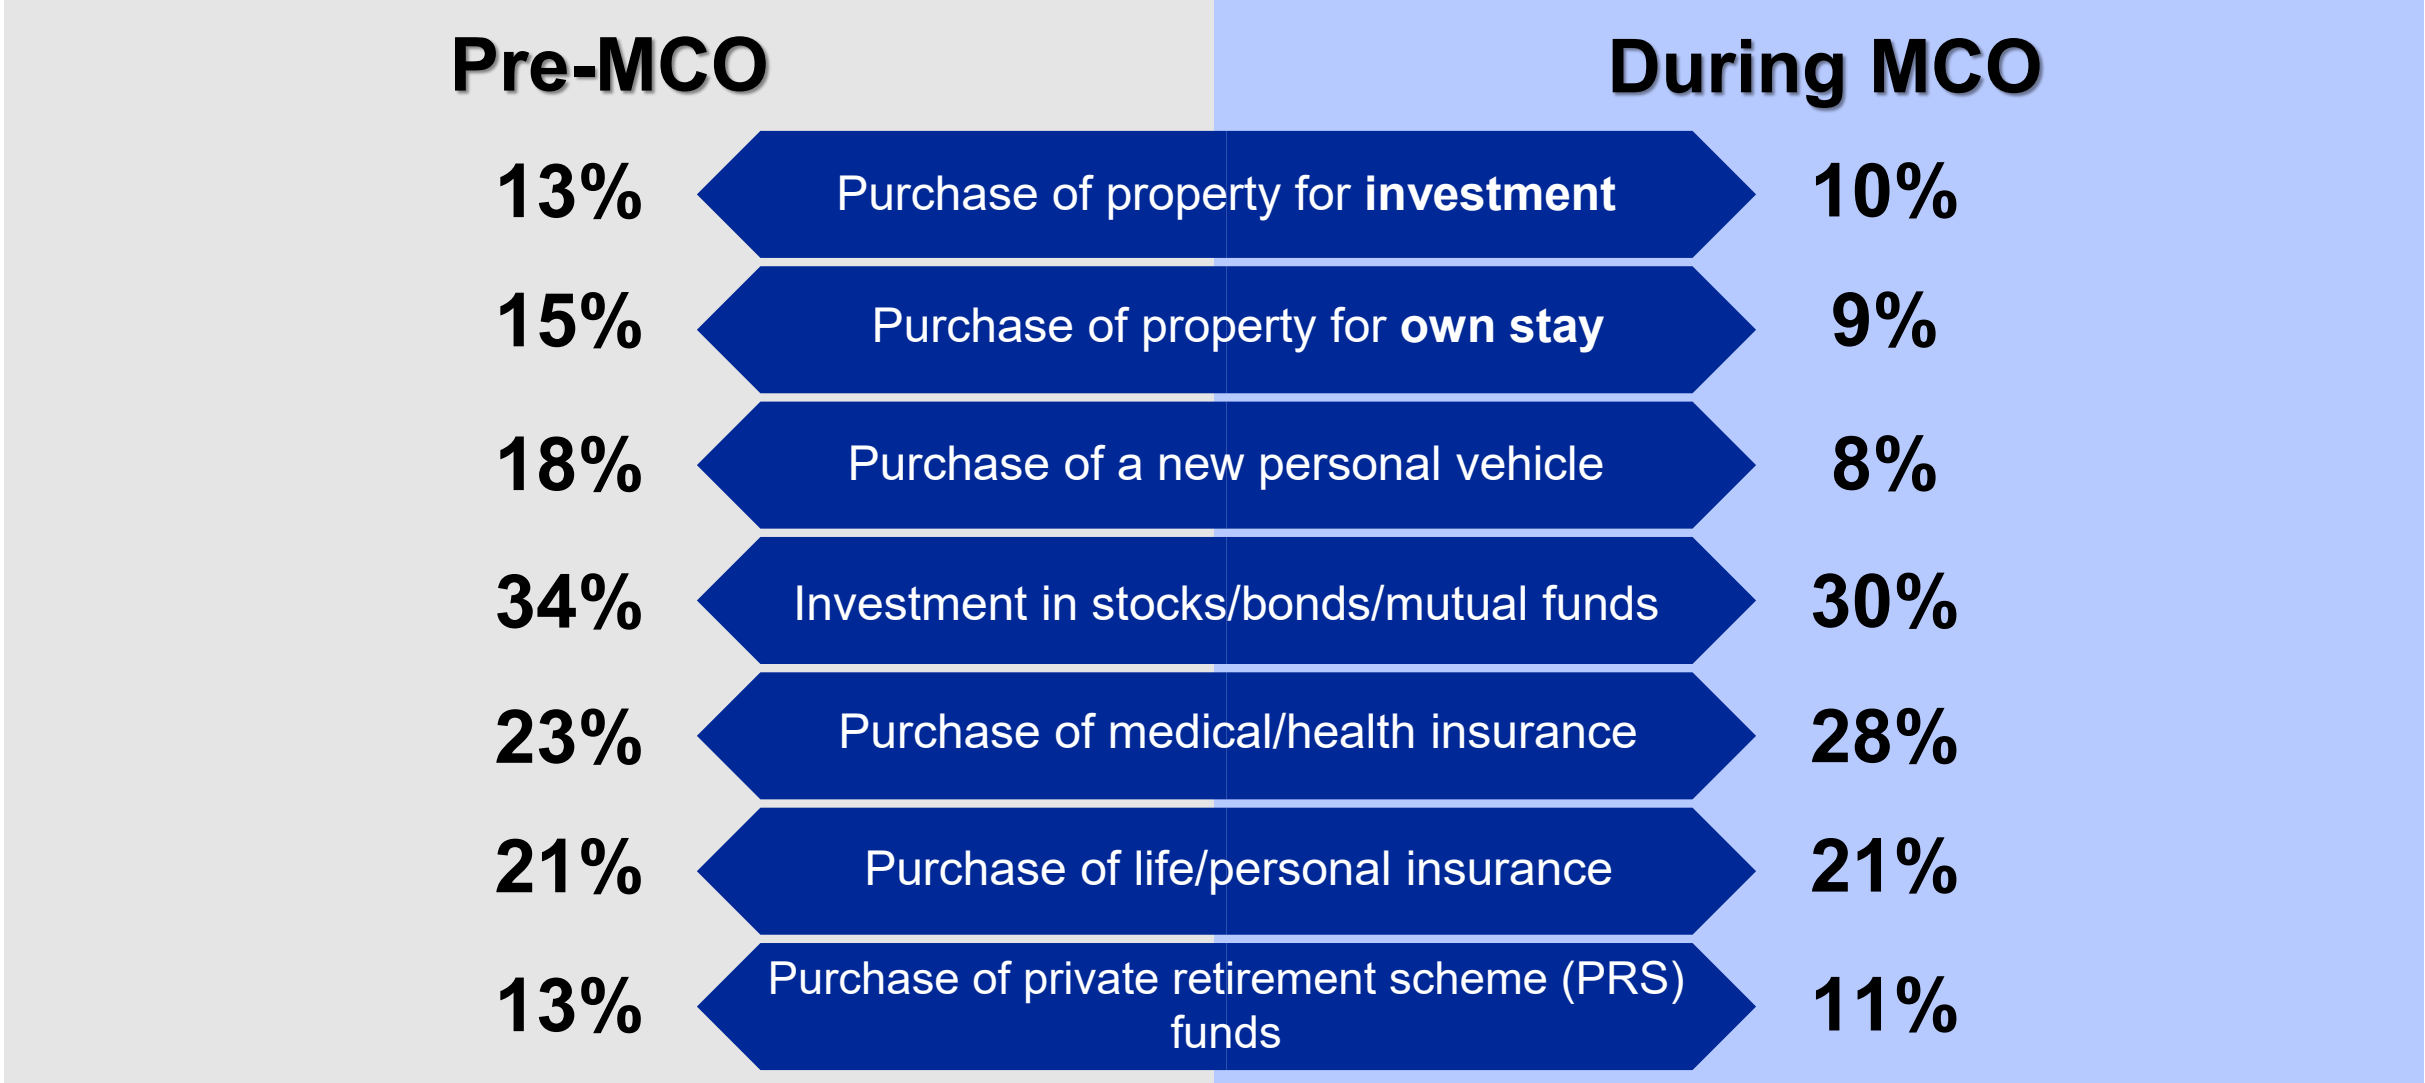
| Pre-MCO | | During MCO |
|---|---|---|
| 13% | Purchase of property for **investment** | 10% |
| 15% | Purchase of property for **own stay** | 9% |
| 18% | Purchase of a new personal vehicle | 8% |
| 34% | Investment in stocks/bonds/mutual funds | 30% |
| 23% | Purchase of medical/health insurance | 28% |
| 21% | Purchase of life/personal insurance | 21% |
| 13% | Purchase of private retirement scheme (PRS) funds | 11% |